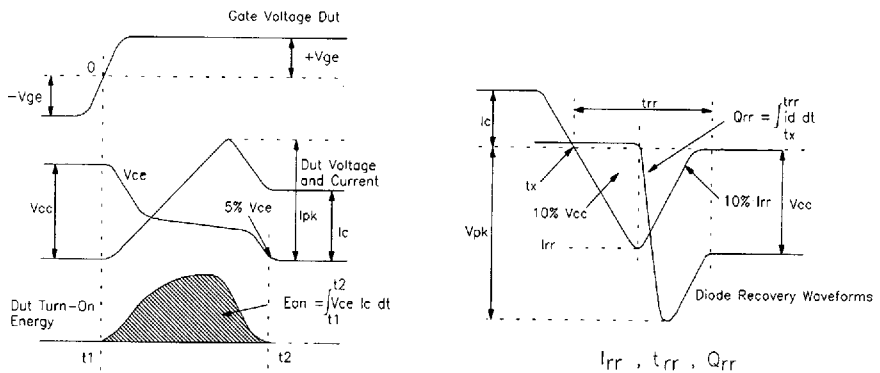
Gate Voltage Dut

+Vge

0

-Vge

Dut Voltage and Current

Vce

Vcc

Ipk

Ic

5% Vce

Dut Turn-On Energy

$Eon = \int_{t1}^{t2} Vce\ Ic\ dt$

t1

t2

trr

$Qrr = \int_{tx}^{trr} id\ dt$

Ic

tx

10% Vcc

10% Irr

Vcc

Vpk

Irr

Diode Recovery Waveforms

$I_{rr}$ , $t_{rr}$ , $Q_{rr}$